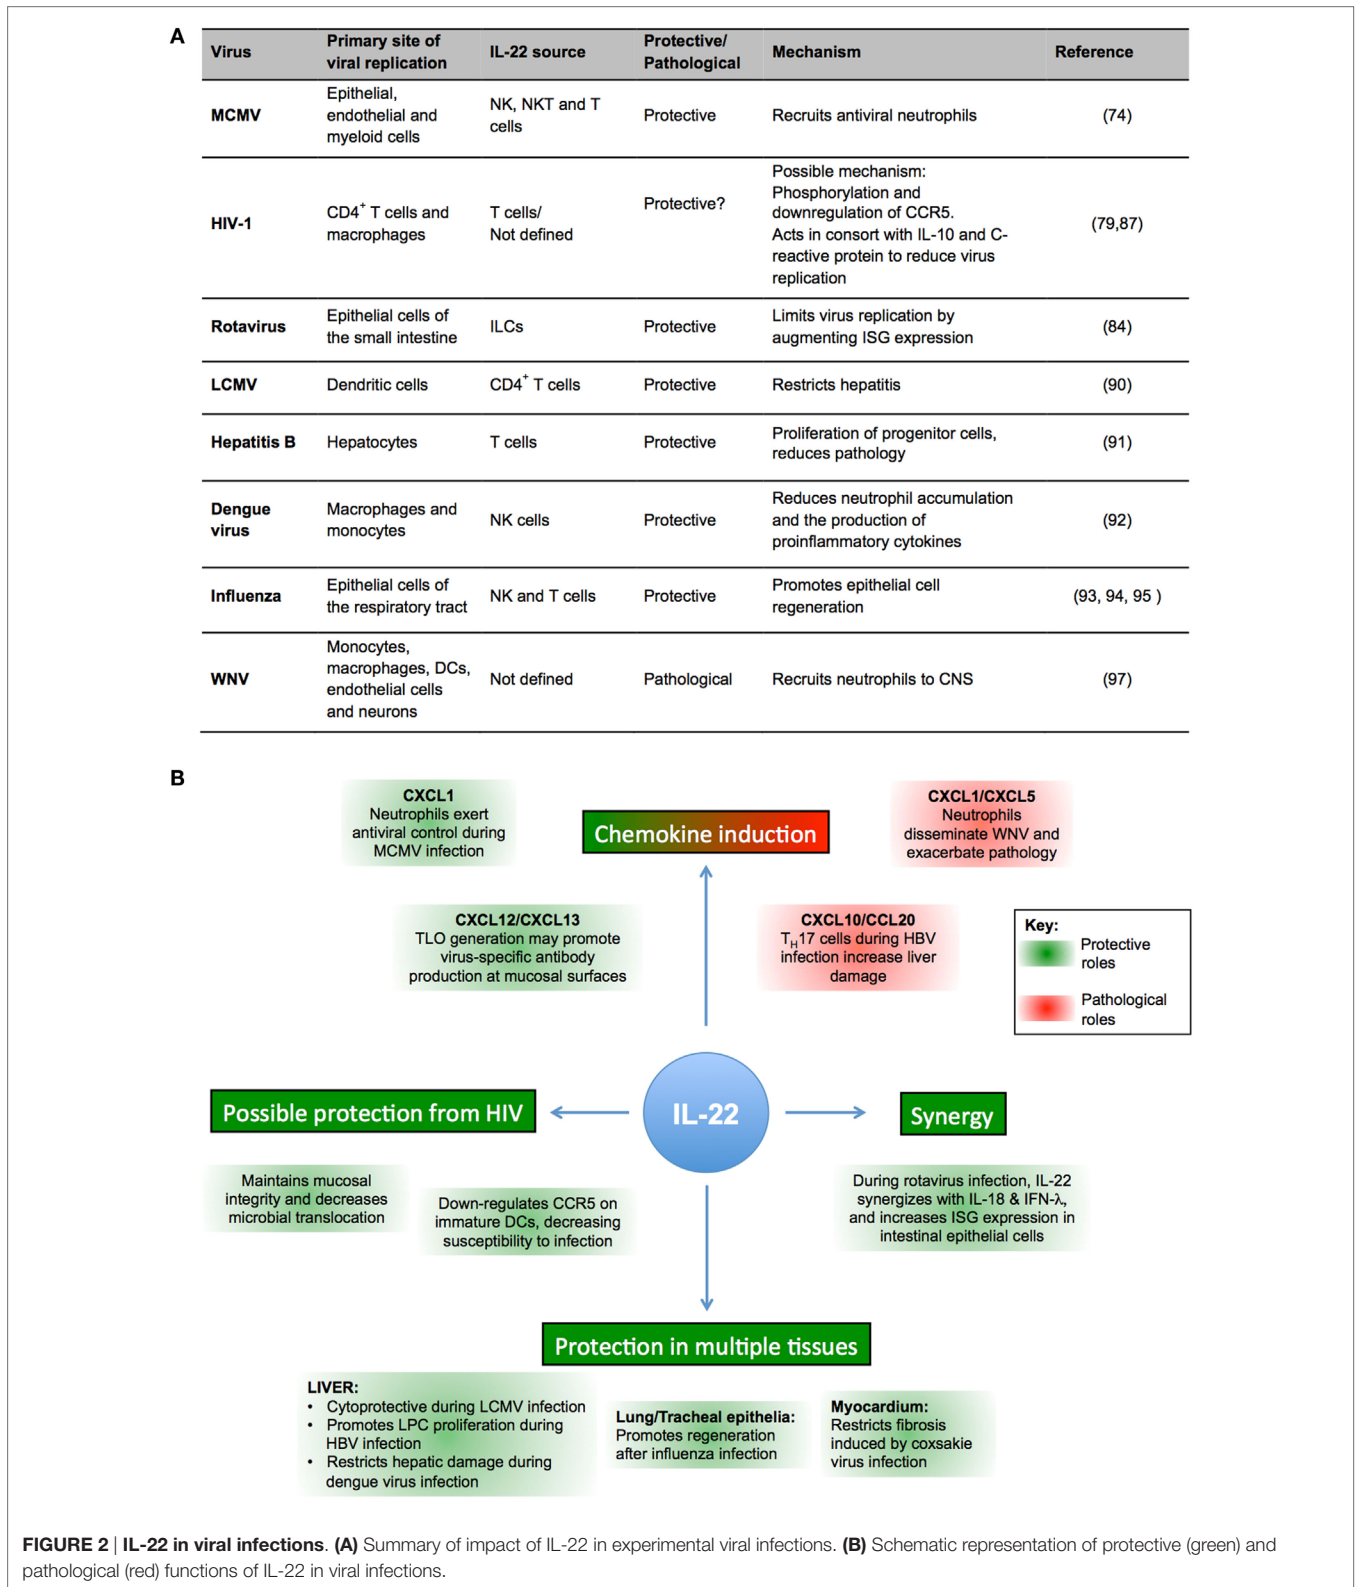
A

| Virus | Primary site of viral replication | IL-22 source | Protective/ Pathological | Mechanism | Reference |
|---|---|---|---|---|---|
| MCMV | Epithelial, endothelial and myeloid cells | NK, NKT and T cells | Protective | Recruits antiviral neutrophils | (74) |
| HIV-1 | $CD4^+$ T cells and macrophages | T cells/ Not defined | Protective? | Possible mechanism: Phosphorylation and downregulation of CCR5. Acts in consort with IL-10 and C-reactive protein to reduce virus replication | (79,87) |
| Rotavirus | Epithelial cells of the small intestine | ILCs | Protective | Limits virus replication by augmenting ISG expression | (84) |
| LCMV | Dendritic cells | $CD4^+$ T cells | Protective | Restricts hepatitis | (90) |
| Hepatitis B | Hepatocytes | T cells | Protective | Proliferation of progenitor cells, reduces pathology | (91) |
| Dengue virus | Macrophages and monocytes | NK cells | Protective | Reduces neutrophil accumulation and the production of proinflammatory cytokines | (92) |
| Influenza | Epithelial cells of the respiratory tract | NK and T cells | Protective | Promotes epithelial cell regeneration | (93, 94, 95 ) |
| WNV | Monocytes, macrophages, DCs, endothelial cells and neurons | Not defined | Pathological | Recruits neutrophils to CNS | (97) |

B

CXCL1
Neutrophils exert antiviral control during MCMV infection

Chemokine induction

CXCL1/CXCL5
Neutrophils disseminate WNV and exacerbate pathology

CXCL12/CXCL13
TLO generation may promote virus-specific antibody production at mucosal surfaces

CXCL10/CCL20
$T_H17$ cells during HBV infection increase liver damage

Key:
Protective roles
Pathological roles

Possible protection from HIV

IL-22

Synergy

Maintains mucosal integrity and decreases microbial translocation

Down-regulates CCR5 on immature DCs, decreasing susceptibility to infection

During rotavirus infection, IL-22 synergizes with IL-18 & IFN-λ, and increases ISG expression in intestinal epithelial cells

Protection in multiple tissues

LIVER:
• Cytoprotective during LCMV infection
• Promotes LPC proliferation during HBV infection
• Restricts hepatic damage during dengue virus infection

Lung/Tracheal epithelia:
Promotes regeneration after influenza infection

Myocardium:
Restricts fibrosis induced by coxsakie virus infection

FIGURE 2 | IL-22 in viral infections. (A) Summary of impact of IL-22 in experimental viral infections. (B) Schematic representation of protective (green) and pathological (red) functions of IL-22 in viral infections.